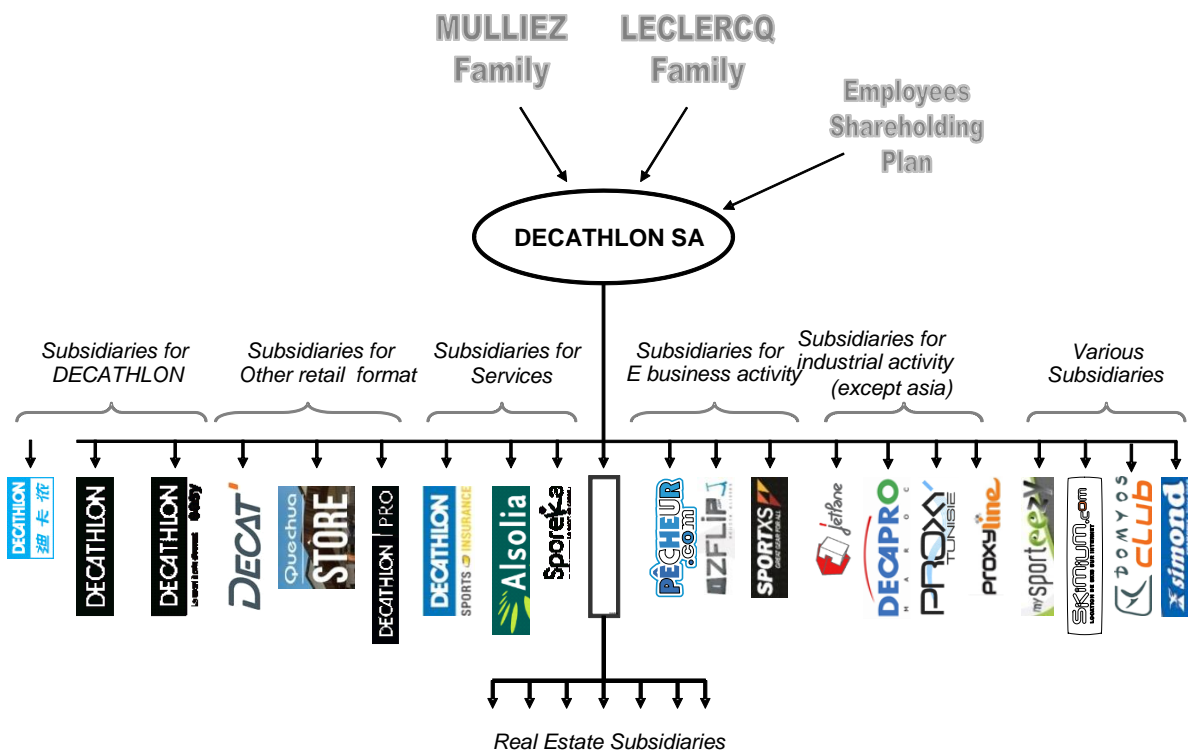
MULLIEZ Family

LECLERCQ Family

Employees Shareholding Plan

DECATHLON SA

Subsidiaries for DECATHLON

Subsidiaries for Other retail format

Subsidiaries for Services

Subsidiaries for E business activity

Subsidiaries for industrial activity (except asia)

Various Subsidiaries

DECATHLON 迪卡侬

DECATHLON

DECATHLON easy

DECAT'

Quechua STORE

DECATHLON | PRO

DECATHLON SPORTS INSURANCE

Alsolia

Sporeka

PECHEUR.com

ZFLIP

SPORTXS GREAT GEAR FOR ALL

Jetlane

DECAPRO MAROC

PROXI TUNISIE

proxyline

mySporteez

Skimium.com

DOMYOS CLUB

simond

Real Estate Subsidiaries